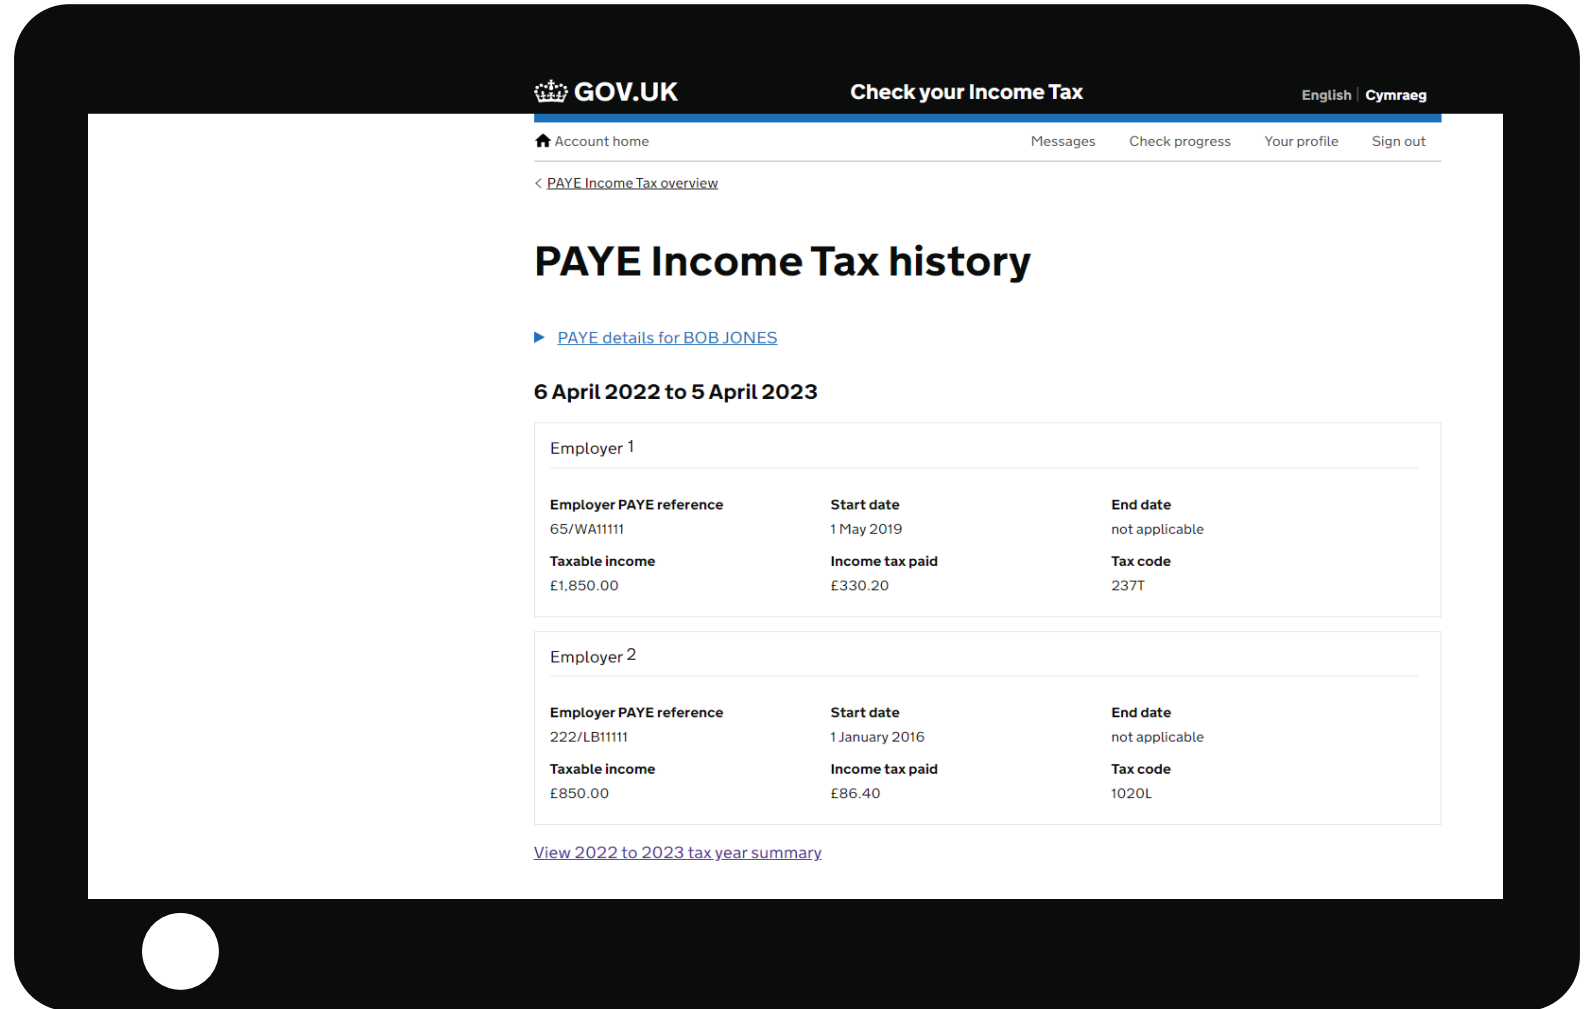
GOV.UK Check your Income Tax English | Cymraeg

Account home Messages Check progress Your profile Sign out

< PAYE Income Tax overview

PAYE Income Tax history

PAYE details for BOB JONES

6 April 2022 to 5 April 2023

Employer 1

| Employer PAYE reference | Start date | End date |
|---|---|---|
| 65/WA11111 | 1 May 2019 | not applicable |
| Taxable income | Income tax paid | Tax code |
| £1,850.00 | £330.20 | 237T |

Employer 2

| Employer PAYE reference | Start date | End date |
|---|---|---|
| 222/LB11111 | 1 January 2016 | not applicable |
| Taxable income | Income tax paid | Tax code |
| £850.00 | £86.40 | 1020L |

View 2022 to 2023 tax year summary